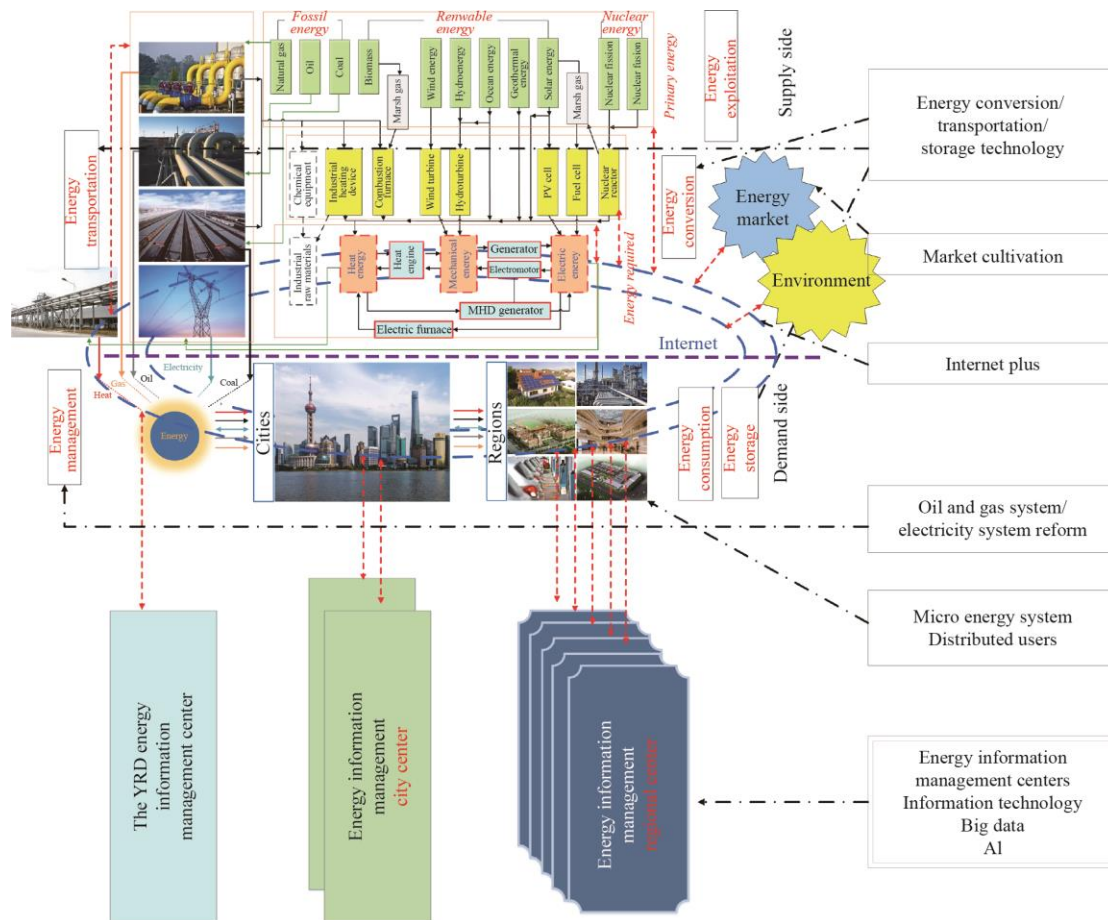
Fossil energy

Renwable energy

Nuclear energy

Natural gas

Oil

Coal

Biomass

Marsh gas

Wind energy

Hydroenergy

Ocean energy

Geothermal energy

Solar energy

Marsh gas

Nuclear fission

Nuclear fusion

Primary energy

Energy exploitation

Supply side

Energy conversion/ transportation/ storage technology

Energy transportation

Chemical equipment

Industrial heating device

Combustion furnace

Wind turbine

Hydroturbine

PV cell

Fuel cell

Nuclear reactor

Energy conversion

Energy market

Industrial raw materials

Heat energy

Heat engine

Mechanical energy

Generator

Electromotor

Electric energy

Energy required

Environment

Market cultivation

MHD generator

Electric furnace

Internet

Internet plus

Gas

Oil

Electricity

Coal

Heat

Energy management

Energy

Cities

Regions

Energy consumption

Energy storage

Demand side

Oil and gas system/ electricity system reform

Micro energy system Distributed users

The YRD energy information management center

Energy information management city center

Energy information management regional center

Energy information management centers Information technology Big data AI